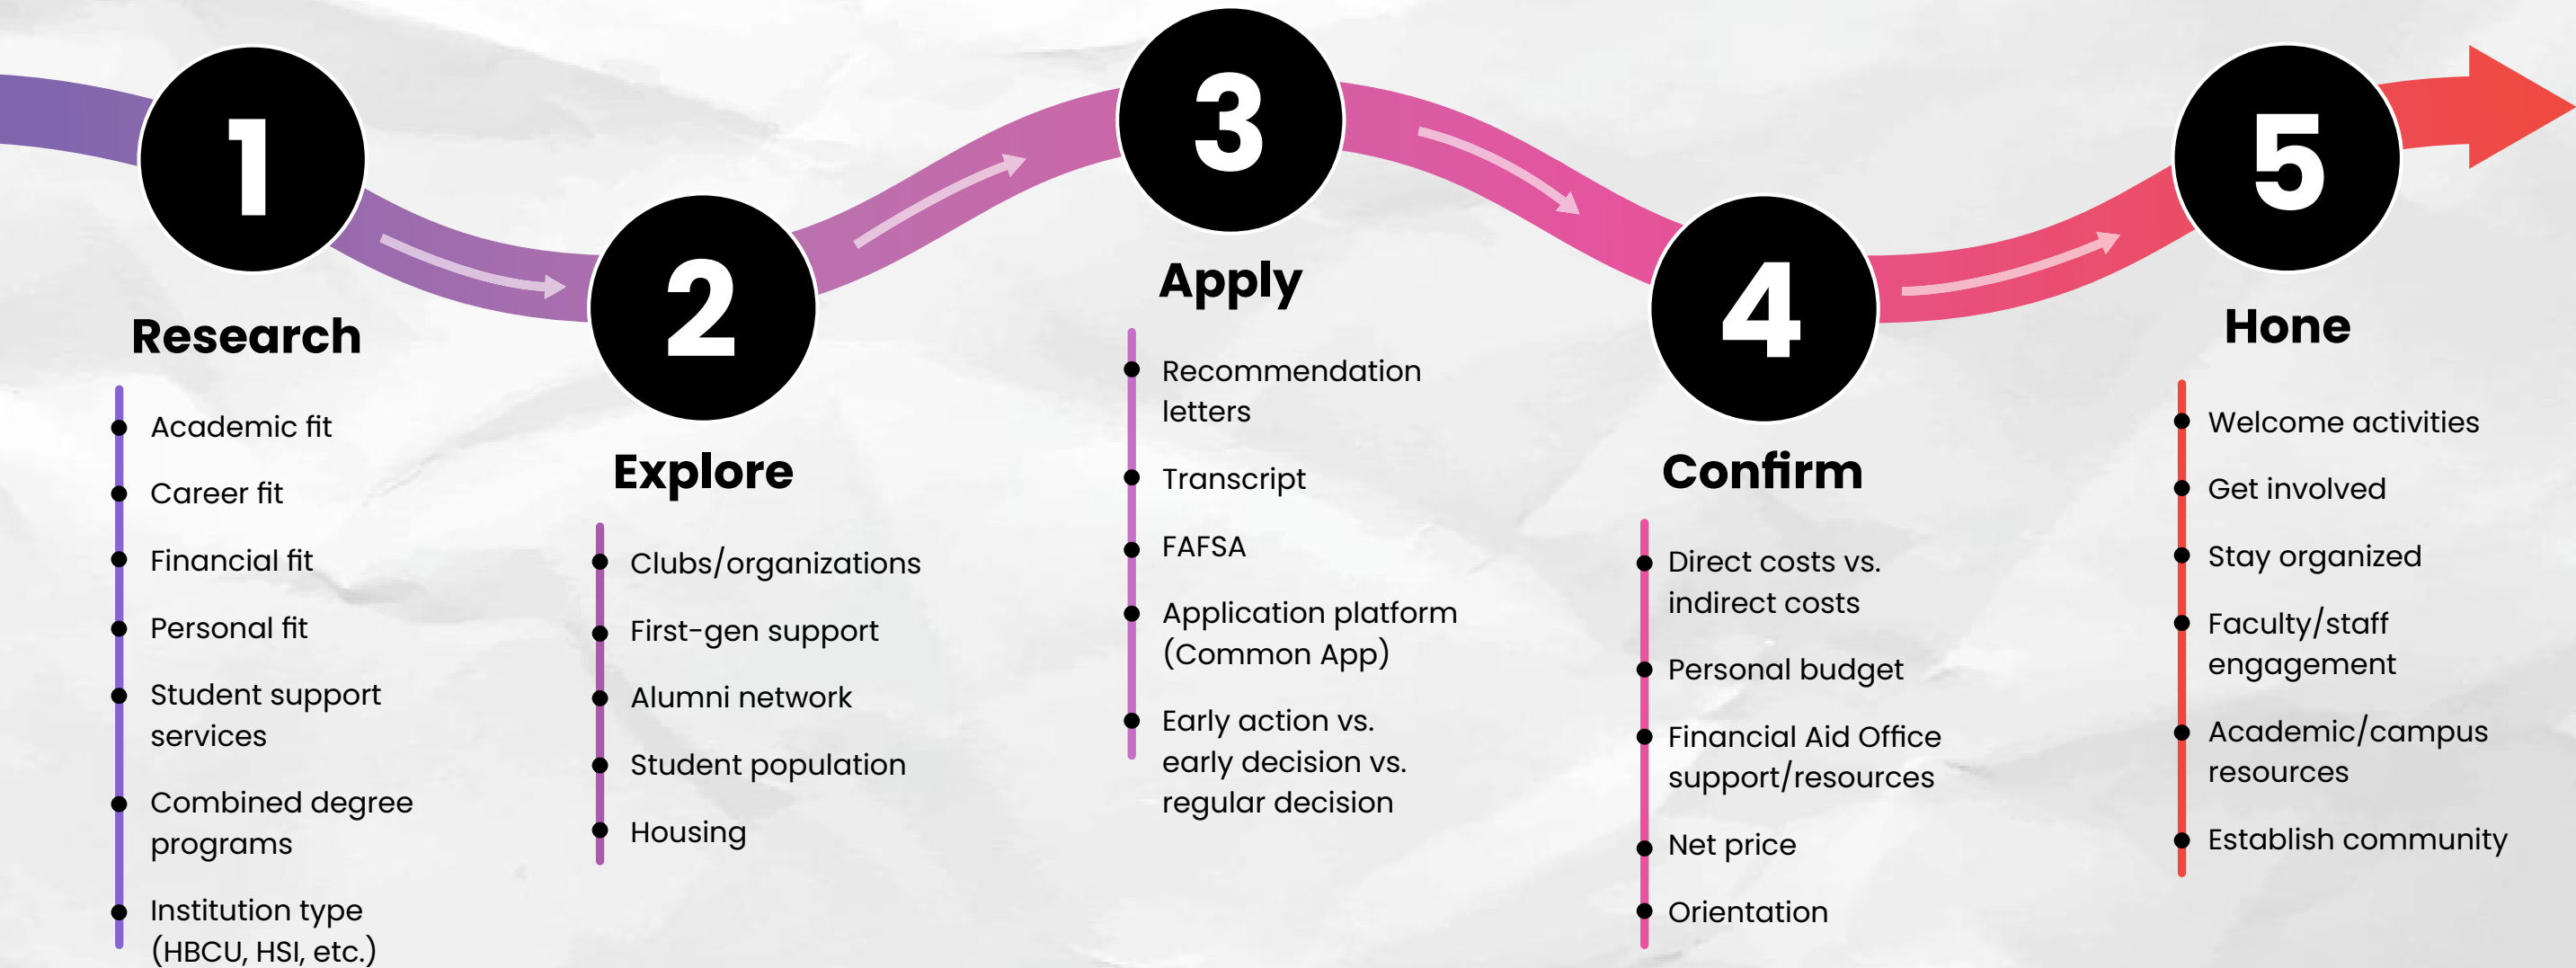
1

Research

- Academic fit
- Career fit
- Financial fit
- Personal fit
- Student support services
- Combined degree programs
- Institution type (HBCU, HSI, etc.)

2

Explore

- Clubs/organizations
- First-gen support
- Alumni network
- Student population
- Housing

3

Apply

- Recommendation letters
- Transcript
- FAFSA
- Application platform (Common App)
- Early action vs. early decision vs. regular decision

4

Confirm

- Direct costs vs. indirect costs
- Personal budget
- Financial Aid Office support/resources
- Net price
- Orientation

5

Hone

- Welcome activities
- Get involved
- Stay organized
- Faculty/staff engagement
- Academic/campus resources
- Establish community